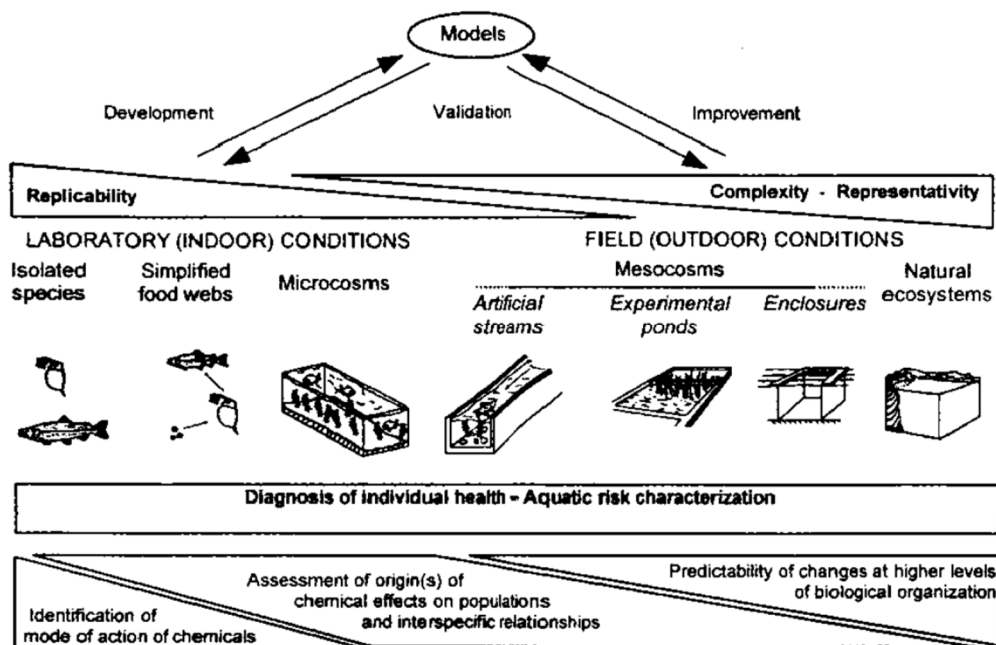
Models

Development

Validation

Improvement

Replicability

Complexity - Representativity

LABORATORY (INDOOR) CONDITIONS

FIELD (OUTDOOR) CONDITIONS

Isolated species

Simplified food webs

Microcosms

Mesocosms

Artificial streams

Experimental ponds

Enclosures

Natural ecosystems

Diagnosis of individual health - Aquatic risk characterization

Assessment of origin(s) of chemical effects on populations and interspecific relationships

Predictability of changes at higher levels of biological organization

Identification of mode of action of chemicals